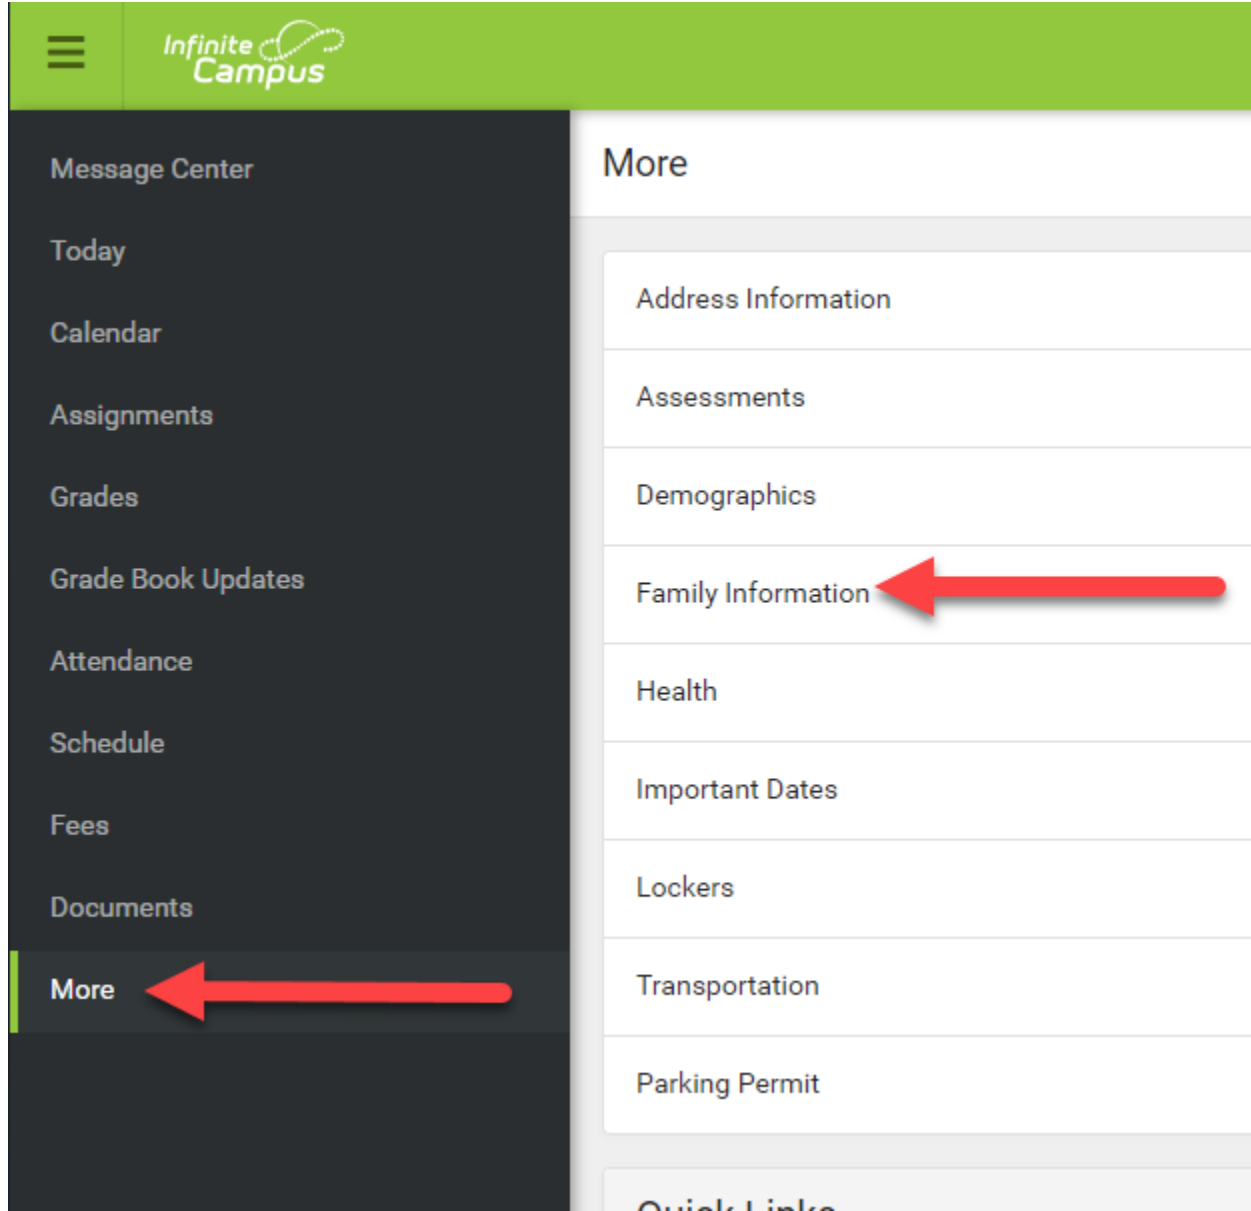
Infinite Campus

Message Center
Today
Calendar
Assignments
Grades
Grade Book Updates
Attendance
Schedule
Fees
Documents
More

More

Address Information
Assessments
Demographics
Family Information
Health
Important Dates
Lockers
Transportation
Parking Permit

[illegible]